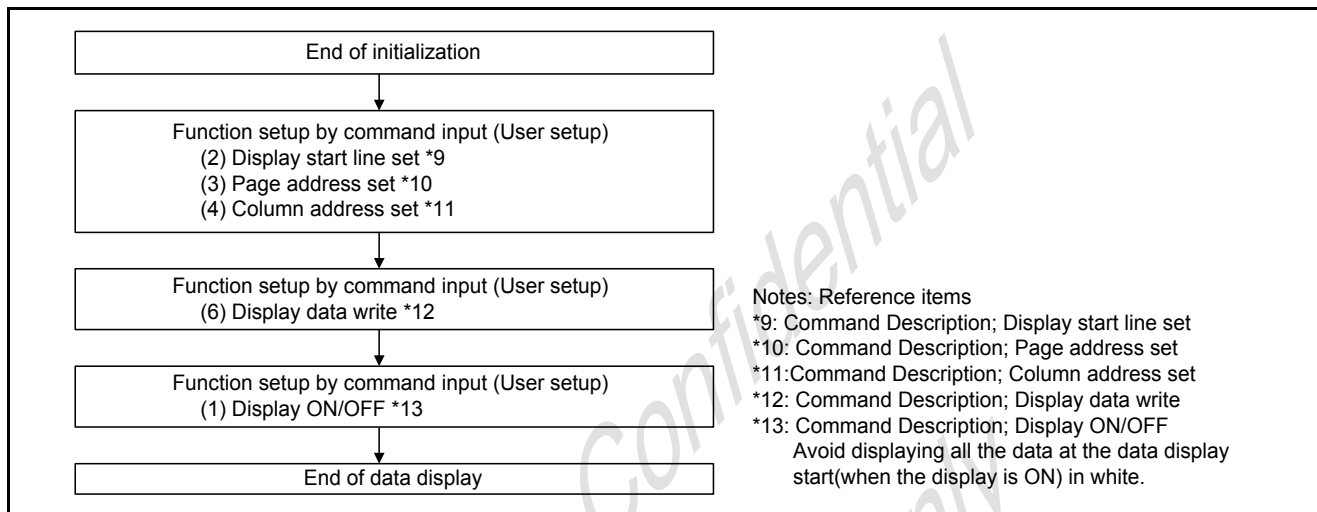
End of initialization

Function setup by command input (User setup)
(2) Display start line set *9
(3) Page address set *10
(4) Column address set *11

Function setup by command input (User setup)
(6) Display data write *12

Function setup by command input (User setup)
(1) Display ON/OFF *13

End of data display

Notes: Reference items
*9: Command Description; Display start line set
*10: Command Description; Page address set
*11:Command Description; Column address set
*12: Command Description; Display data write
*13: Command Description; Display ON/OFF
Avoid displaying all the data at the data display start(when the display is ON) in white.

Confidential